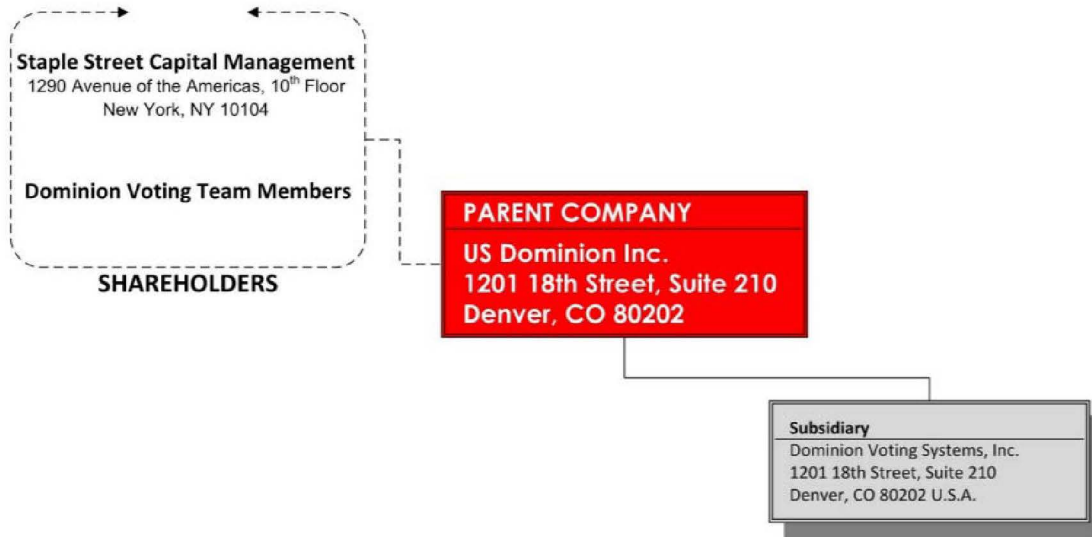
Staple Street Capital Management
1290 Avenue of the Americas, $10^{th}$ Floor
New York, NY 10104

Dominion Voting Team Members

SHAREHOLDERS

PARENT COMPANY
US Dominion Inc.
1201 18th Street, Suite 210
Denver, CO 80202

Subsidiary
Dominion Voting Systems, Inc.
1201 18th Street, Suite 210
Denver, CO 80202 U.S.A.